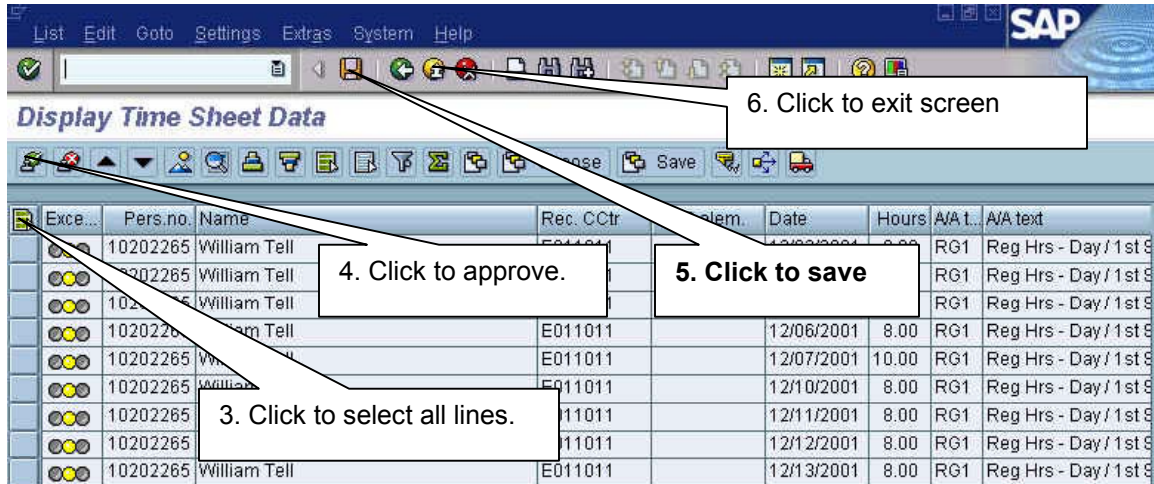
List Edit Goto Settings Extras System Help

SAP

Display Time Sheet Data

6. Click to exit screen

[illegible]ose Save

| Exce... | Pers.no. | Name | Rec. CCtr | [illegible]elem. | Date | Hours | A/A t... | A/A text |
|---|---|---|---|---|---|---|---|---|
| | 10202265 | William Tell | E011011 | | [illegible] | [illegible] | RG1 | Reg Hrs - Day / 1st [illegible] |
| | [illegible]202265 | William Tell | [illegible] | | | | RG1 | Reg Hrs - Day / 1st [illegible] |
| | 102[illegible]5 | William Tell | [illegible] | | | | RG1 | Reg Hrs - Day / 1st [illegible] |
| | 1020226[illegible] | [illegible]iam Tell | E011011 | | 12/06/2001 | 8.00 | RG1 | Reg Hrs - Day / 1st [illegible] |
| | 10202265 | W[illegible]ll | E011011 | | 12/07/2001 | 10.00 | RG1 | Reg Hrs - Day / 1st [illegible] |
| | 10202265 | Willi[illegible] | E011011 | | 12/10/2001 | 8.00 | RG1 | Reg Hrs - Day / 1st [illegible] |
| | 10202265 | | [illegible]011011 | | 12/11/2001 | 8.00 | RG1 | Reg Hrs - Day / 1st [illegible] |
| | 10202265 | | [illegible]011011 | | 12/12/2001 | 8.00 | RG1 | Reg Hrs - Day / 1st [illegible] |
| | 10202265 | William Tell | E011011 | | 12/13/2001 | 8.00 | RG1 | Reg Hrs - Day / 1st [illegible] |

4. Click to approve.

5. Click to save

3. Click to select all lines.